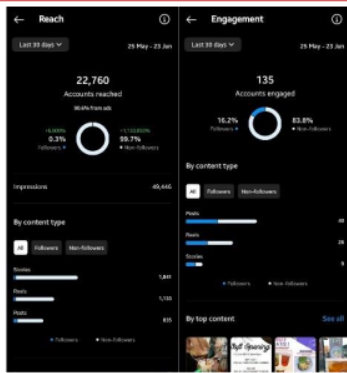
Reach

Last 30 days

25 May - 23 Jun

22,760

Accounts reached

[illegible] from ads

+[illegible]
0.3%
Followers

+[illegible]
99.7%
Non-followers

Impressions

49,445

By content type

All

Followers

Non-followers

Stories

1,841

Reels

1,135

Posts

835

Followers

Non-followers

Engagement

Last 30 days

25 May - 23 Jun

135

Accounts engaged

16.2%
Followers

83.8%
Non-followers

By content type

All

Followers

Non-followers

Posts

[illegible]

Reels

26

Stories

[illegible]

Followers

Non-followers

By top content

See all

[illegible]